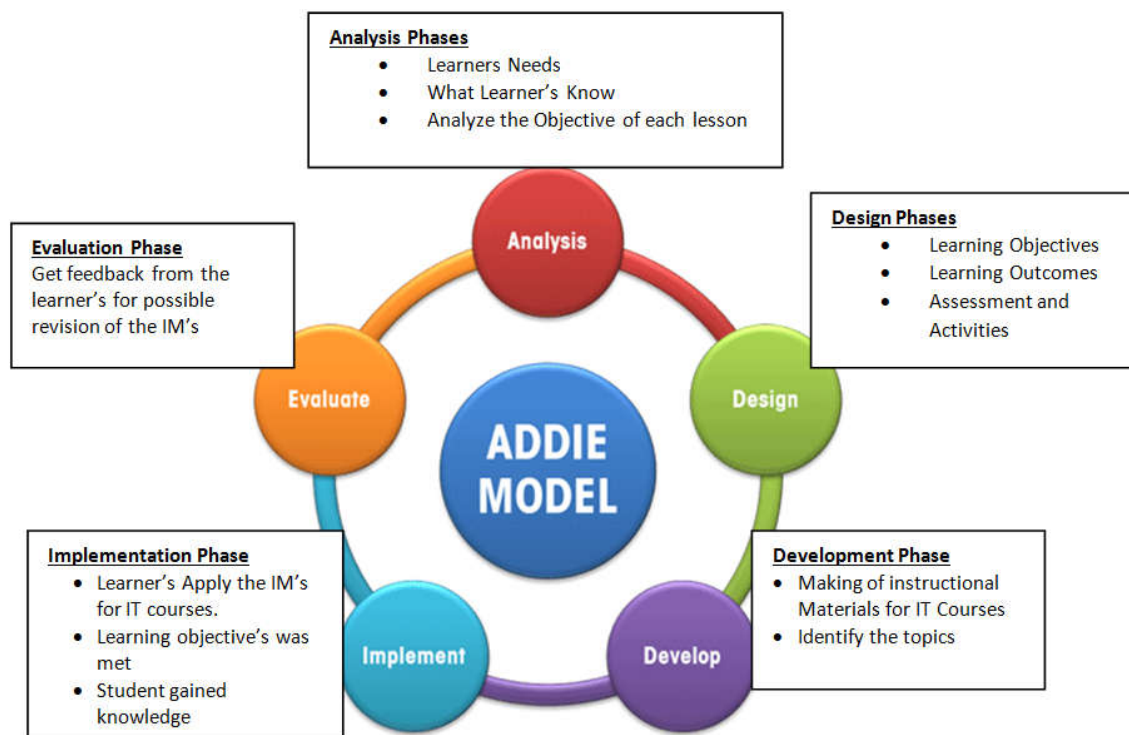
Analysis Phases
- Learners Needs
- What Learner's Know
- Analyze the Objective of each lesson

Evaluation Phase
Get feedback from the learner's for possible revision of the IM's

Analysis

Design Phases
- Learning Objectives
- Learning Outcomes
- Assessment and Activities

Evaluate

ADDIE MODEL

Design

Implementation Phase
- Learner's Apply the IM's for IT courses.
- Learning objective's was met
- Student gained knowledge

Implement

Develop

Development Phase
- Making of instructional Materials for IT Courses
- Identify the topics